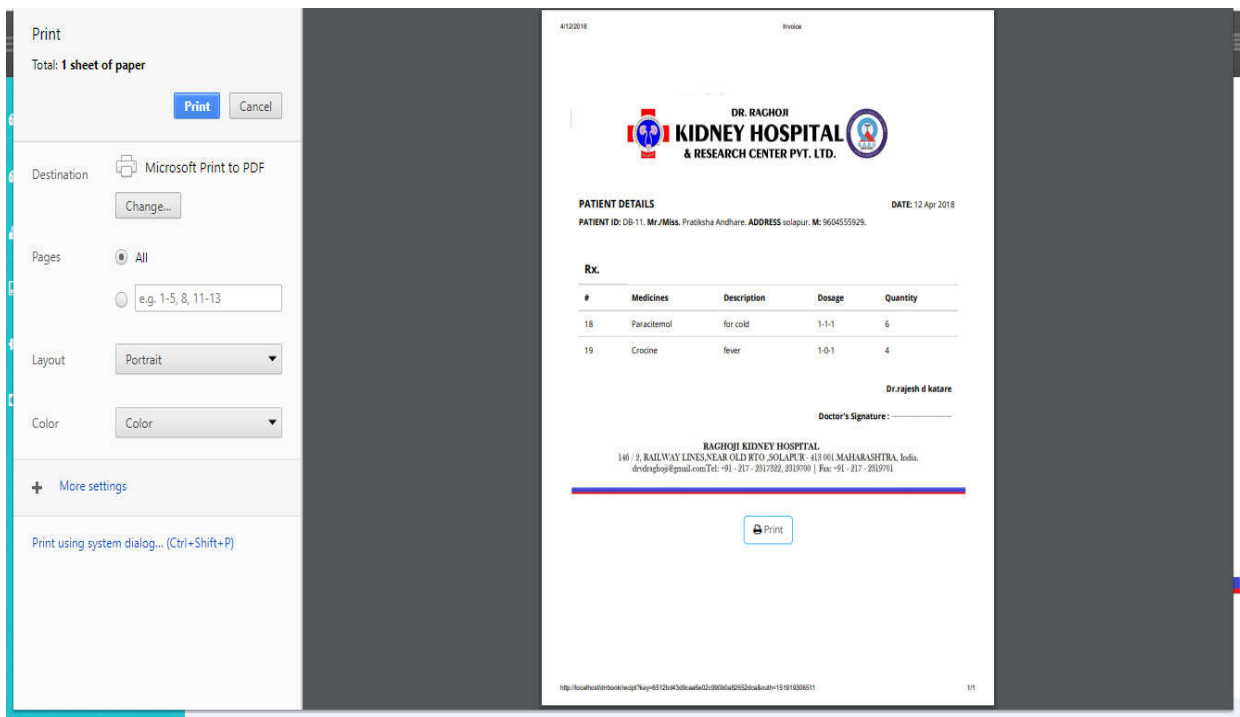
Print

Total: 1 sheet of paper

Print Cancel

Destination Microsoft Print to PDF

Change...

Pages All

e.g. 1-5, 8, 11-13

Layout Portrait

Color Color

More settings

Print using system dialog... (Ctrl+Shift+P)

4/12/2018 Invoice

DR. RAGHOJI
KIDNEY HOSPITAL
& RESEARCH CENTER PVT. LTD.

PATIENT DETAILS DATE: 12 Apr 2018

PATIENT ID: DB-11. Mr./Miss. Pratiksha Andhare. ADDRESS solapur. M: 9604555929.

Rx.

| # | Medicines | Description | Dosage | Quantity |
|---|---|---|---|---|
| 18 | Paracitemol | for cold | 1-1-1 | 6 |
| 19 | Crocine | fever | 1-0-1 | 4 |

Dr.rajesh d katare

Doctor's Signature : ---------------

RAGHOJI KIDNEY HOSPITAL
146 / 2, RAILWAY LINES,NEAR OLD RTO ,SOLAPUR - 413 001.MAHARASHTRA, India.
drvdraghoji@gmail.comTel: +91 - 217 - 2317322, 2319700 | Fax: +91 - 217 - 2319701

Print

http://localhost/drnbook/recipt?key=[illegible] 1/1